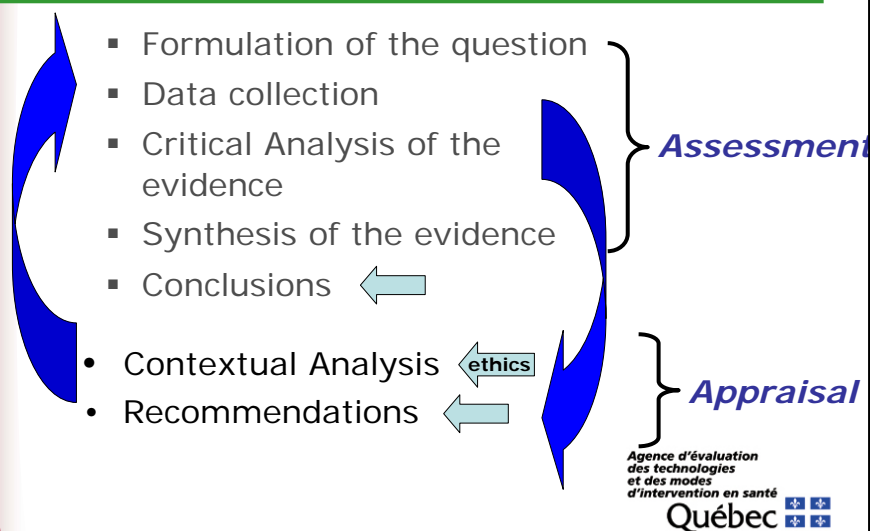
- Formulation of the question
- Data collection
- Critical Analysis of the evidence
- Synthesis of the evidence
- Conclusions

Assessment

- Contextual Analysis ethics
- Recommendations

Appraisal

Agence d'évaluation des technologies et des modes d'intervention en santé

Québec